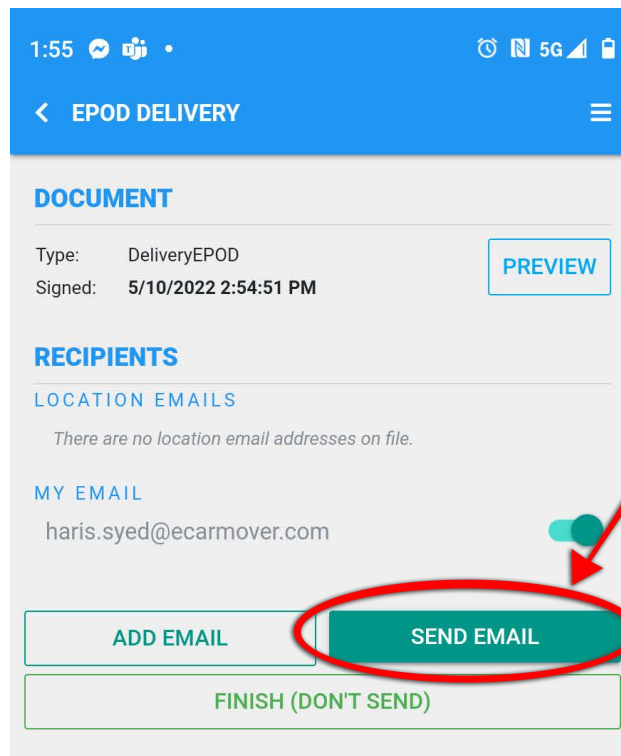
1:55 • 5G

EPOD DELIVERY

DOCUMENT

Type: DeliveryEPOD
Signed: 5/10/2022 2:54:51 PM

PREVIEW

RECIPIENTS

LOCATION EMAILS

There are no location email addresses on file.

MY EMAIL

haris.syed@ecarmover.com

ADD EMAIL

SEND EMAIL

FINISH (DON'T SEND)